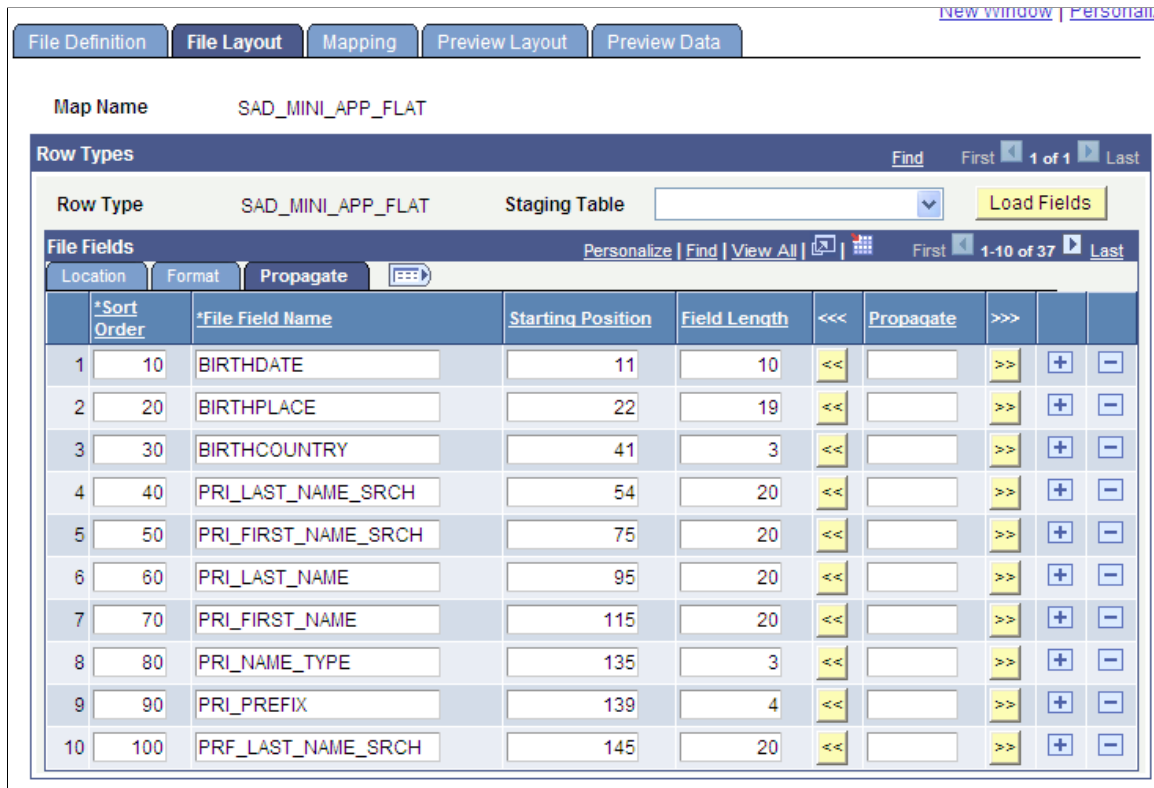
New Window | Personali

File Definition | File Layout | Mapping | Preview Layout | Preview Data

Map Name SAD_MINI_APP_FLAT

Row Types Find First 1 of 1 Last

Row Type SAD_MINI_APP_FLAT Staging Table Load Fields

File Fields Personalize | Find | View All | First 1-10 of 37 Last

Location | Format | Propagate

| | *Sort Order | *File Field Name | Starting Position | Field Length | <<< | Propagate | >>> | | |
|---|---|---|---|---|---|---|---|---|---|
| 1 | 10 | BIRTHDATE | 11 | 10 | << | | >> | + | − |
| 2 | 20 | BIRTHPLACE | 22 | 19 | << | | >> | + | − |
| 3 | 30 | BIRTHCOUNTRY | 41 | 3 | << | | >> | + | − |
| 4 | 40 | PRI_LAST_NAME_SRCH | 54 | 20 | << | | >> | + | − |
| 5 | 50 | PRI_FIRST_NAME_SRCH | 75 | 20 | << | | >> | + | − |
| 6 | 60 | PRI_LAST_NAME | 95 | 20 | << | | >> | + | − |
| 7 | 70 | PRI_FIRST_NAME | 115 | 20 | << | | >> | + | − |
| 8 | 80 | PRI_NAME_TYPE | 135 | 3 | << | | >> | + | − |
| 9 | 90 | PRI_PREFIX | 139 | 4 | << | | >> | + | − |
| 10 | 100 | PRF_LAST_NAME_SRCH | 145 | 20 | << | | >> | + | − |